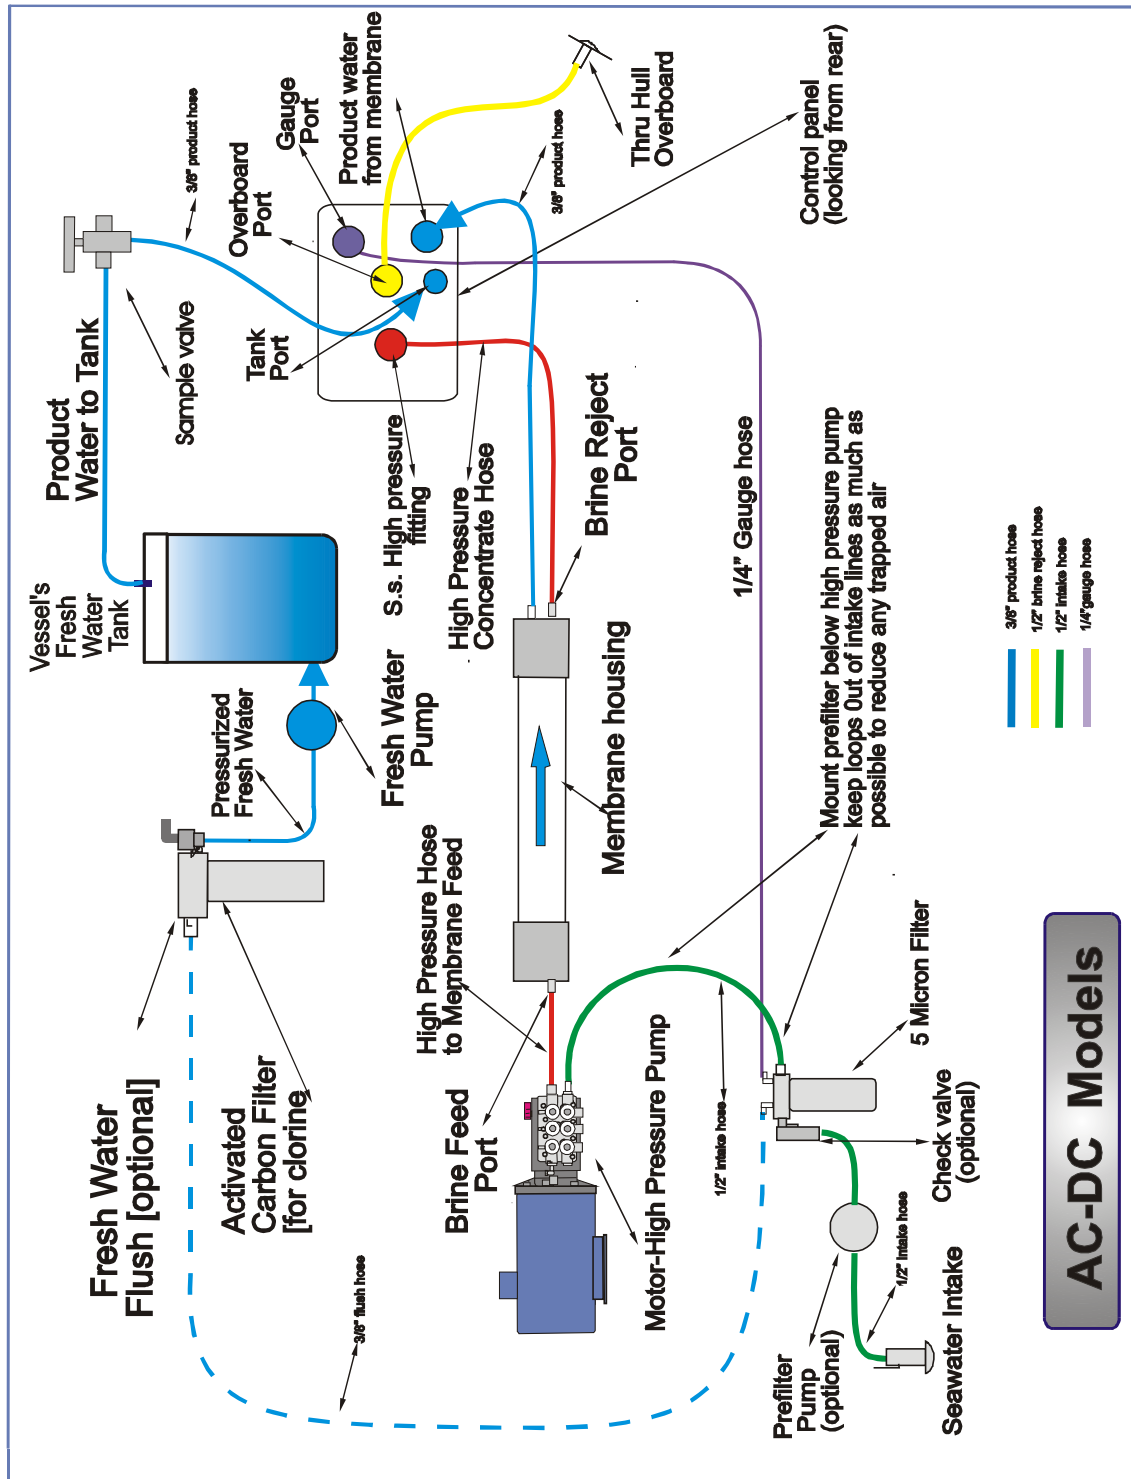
Fresh Water Flush [optional]

Activated Carbon Filter [for clorine]

3/8" flush hose

Pressurized Fresh Water

Fresh Water Pump

Vessel's Fresh Water Tank

Product Water to Tank

Sample valve

3/8" product hose

Tank Port

Overboard Port

Gauge Port

Product water from membrane

3/8" product hose

Thru Hull Overboard

Control panel (looking from rear)

S.s. High pressure fitting

High Pressure Concentrate Hose

Brine Reject Port

Membrane housing

High Pressure Hose to Membrane Feed

Brine Feed Port

Motor-High Pressure Pump

1/2" intake hose

1/4" Gauge hose

Mount prefilter below high pressure pump keep loops 0ut of intake lines as much as possible to reduce any trapped air

5 Micron Filter

Check valve (optional)

1/2" intake hose

Prefilter Pump (optional)

Seawater Intake

3/8" product hose
1/2" brine reject hose
1/2" intake hose
1/4"gauge hose

AC-DC Models